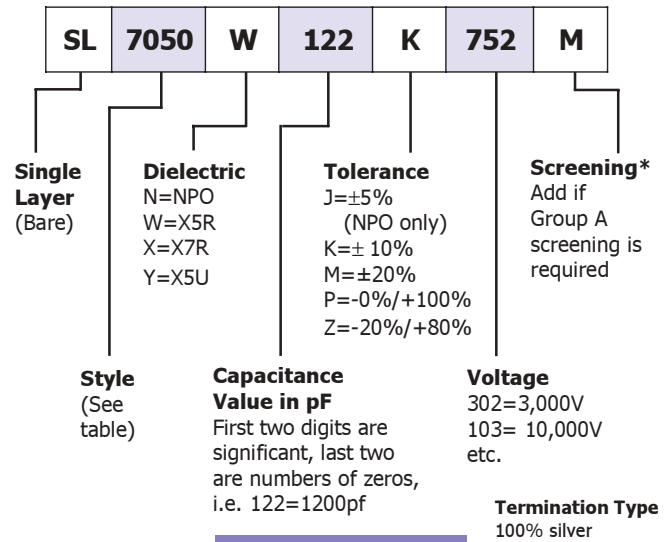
| SL | 7050 | W | 122 | K | 752 | M |
|---|---|---|---|---|---|---|

**Single Layer** (Bare)

**Dielectric**
N=NPO
W=X5R
X=X7R
Y=X5U

**Tolerance**
J=±5% (NPO only)
K=± 10%
M=±20%
P=-0%/+100%
Z=-20%/+80%

**Screening\***
Add if Group A screening is required

**Style**
(See table)

**Capacitance Value in pF**
First two digits are significant, last two are numbers of zeros, i.e. 122=1200pf

**Voltage**
302=3,000V
103= 10,000V
etc.

**Termination Type**
100% silver